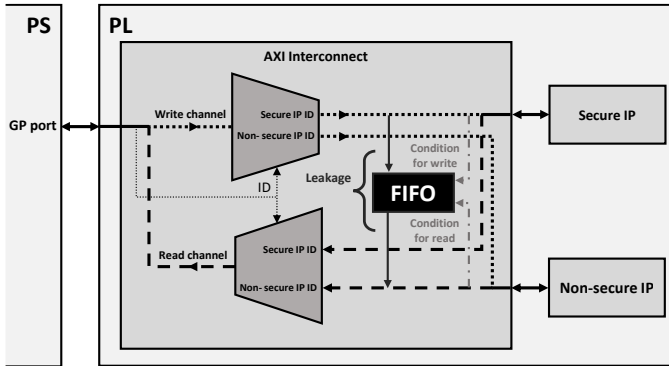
PS

PL

AXI Interconnect

GP port

Write channel

Secure IP ID

Non- secure IP ID

Secure IP

ID

Leakage

FIFO

Condition for write

Condition for read

Read channel

Secure IP ID

Non- secure IP ID

Non-secure IP